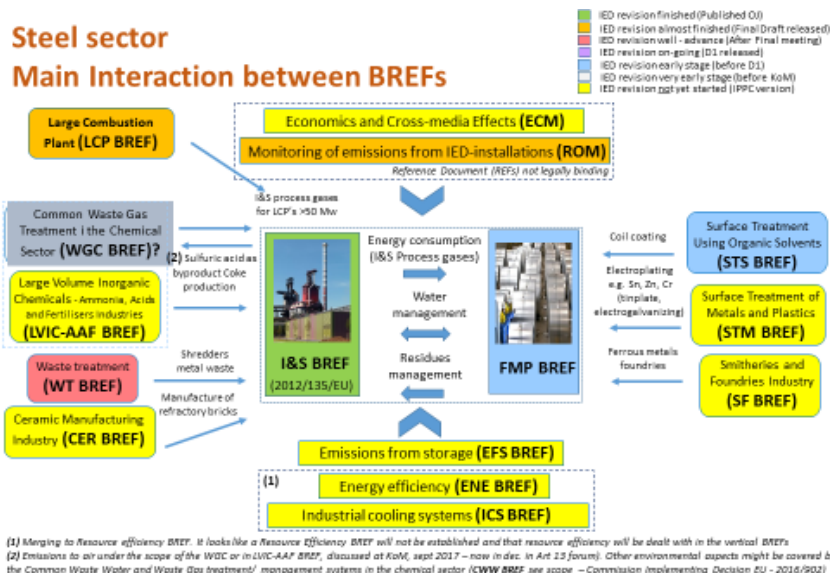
Steel sector
Main Interaction between BREFs

IED revision finished (Published OJ)
IED revision almost finished (Final Draft released)
IED revision well - advance (After Final meeting)
IED revision on-going (D1 released)
IED revision early stage (before D1)
IED revision very early stage (before KoM)
IED revision not yet started (IPPC version)

Large Combustion Plant (LCP BREF)

Economics and Cross-media Effects (ECM)
Monitoring of emissions from IED-installations (ROM)
Reference Document (REFs) not legally binding

I&S process gases for LCP's >50 Mw

Common Waste Gas Treatment i the Chemical Sector (WGC BREF)?

(2) Sulfuric acid as byproduct Coke production

Large Volume Inorganic Chemicals - Ammonia, Acids and Fertilisers industries (LVIC-AAF BREF)

Energy consumption (I&S Process gases)
Water management
Residues management

I&S BREF
(2012/135/EU)

FMP BREF

Coil coating
Surface Treatment Using Organic Solvents (STS BREF)

Electroplating e.g. Sn, Zn, Cr (tinplate, electrogalvanizing)
Surface Treatment of Metals and Plastics (STM BREF)

Ferrous metals foundries
Smitheries and Foundries Industry (SF BREF)

Waste treatment (WT BREF)
Shredders metal waste

Manufacture of refractory bricks
Ceramic Manufacturing Industry (CER BREF)

Emissions from storage (EFS BREF)

(1)
Energy efficiency (ENE BREF)
Industrial cooling systems (ICS BREF)

(1) Merging to Resource efficiency BREF. It looks like a Resource Efficiency BREF will not be established and that resource efficiency will be dealt with in the vertical BREFs
(2) Emissions to air under the scope of the WGC or in LVIC-AAF BREF, discussed at KoM, sept 2017 – now in dec. in Art 13 forum). Other environmental aspects might be covered b the Common Waste Water and Waste Gas treatment/ management systems in the chemical sector (CWW BREF see scope – Commission Implementing Decision EU - 2016/902)